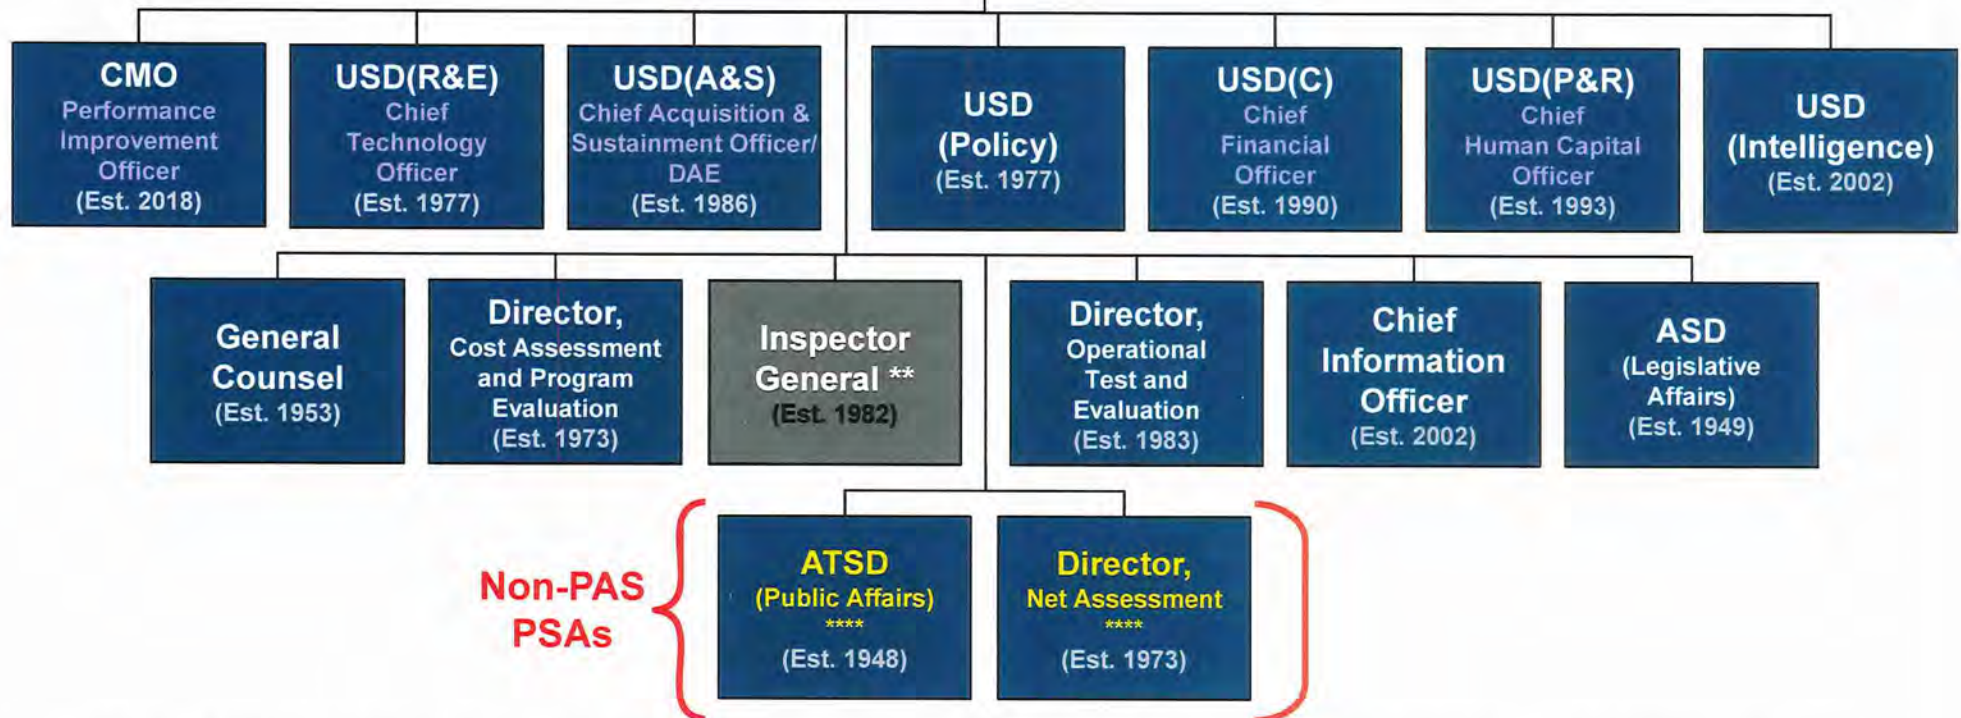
CMO
Performance Improvement Officer
(Est. 2018)

USD(R&E)
Chief Technology Officer
(Est. 1977)

USD(A&S)
Chief Acquisition & Sustainment Officer/ DAE
(Est. 1986)

USD (Policy)
(Est. 1977)

USD(C)
Chief Financial Officer
(Est. 1990)

USD(P&R)
Chief Human Capital Officer
(Est. 1993)

USD (Intelligence)
(Est. 2002)

General Counsel
(Est. 1953)

Director,
Cost Assessment and Program Evaluation
(Est. 1973)

Inspector General **
(Est. 1982)

Director,
Operational Test and Evaluation
(Est. 1983)

Chief Information Officer
(Est. 2002)

ASD
(Legislative Affairs)
(Est. 1949)

Non-PAS PSAs

ATSD
(Public Affairs)
****
(Est. 1948)

Director,
Net Assessment
****
(Est. 1973)